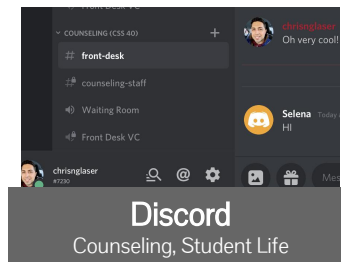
Front Desk VC

COUNSELING (CSS 40)

+

front-desk

counseling-staff

Waiting Room

Front Desk VC

chrisnglaser

Oh very cool!

Selena Today a

HI

chrisnglaser

#7230

Mes

Discord

Counseling, Student Life